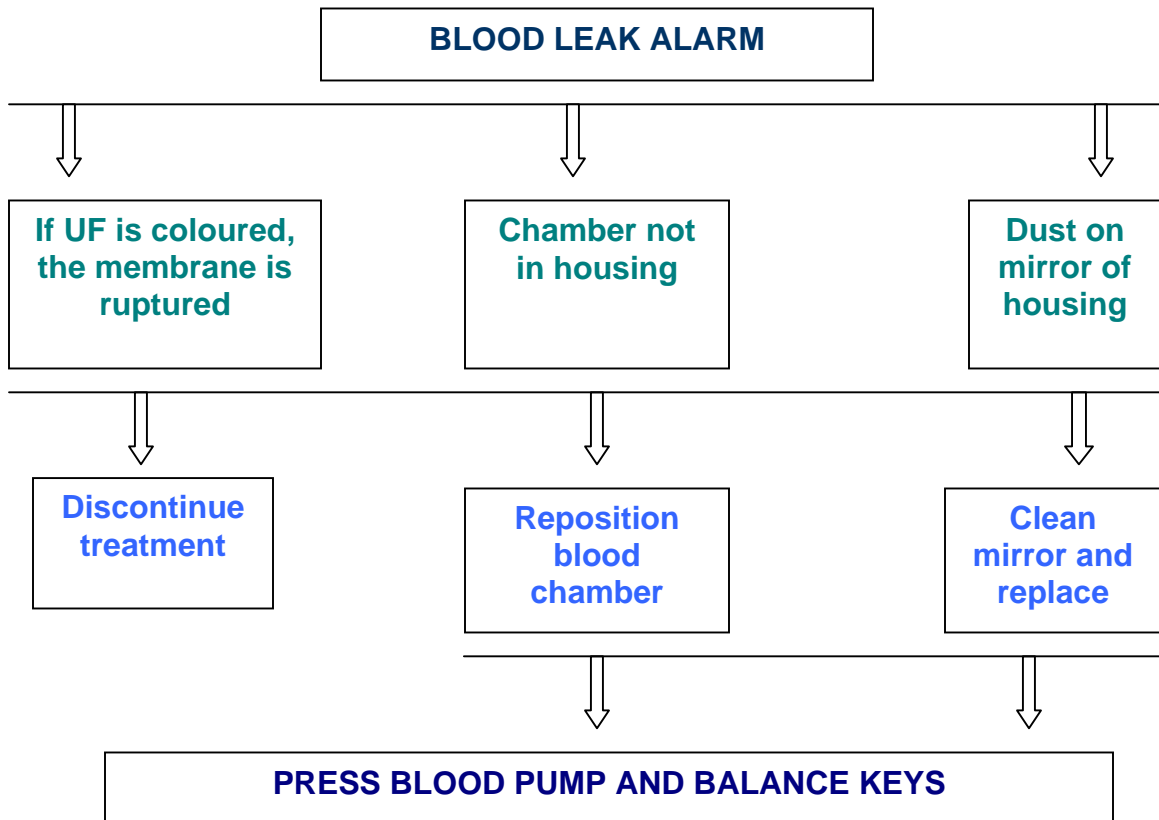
BLOOD LEAK ALARM

If UF is coloured, the membrane is ruptured

Chamber not in housing

Dust on mirror of housing

Discontinue treatment

Reposition blood chamber

Clean mirror and replace

PRESS BLOOD PUMP AND BALANCE KEYS